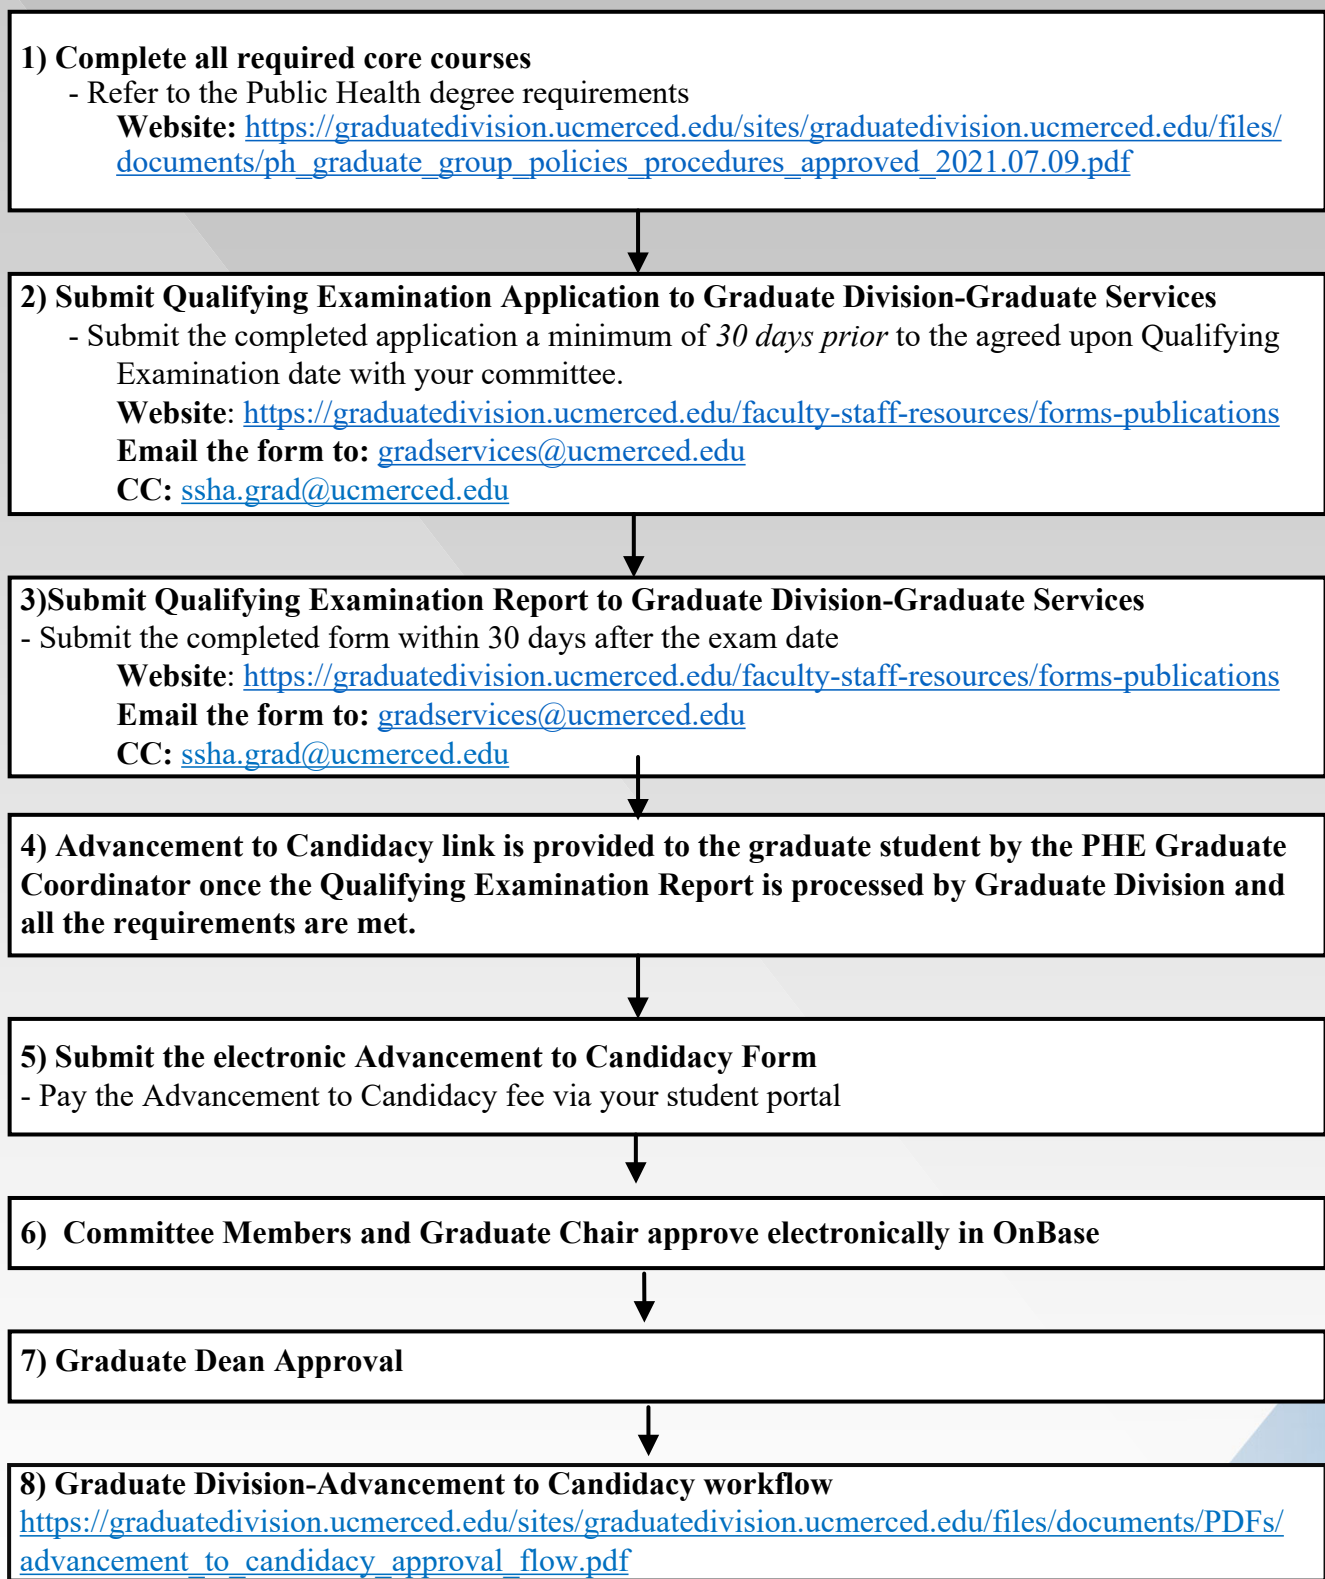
1) Complete all required core courses
- Refer to the Public Health degree requirements
Website: https://graduatedivision.ucmerced.edu/sites/graduatedivision.ucmerced.edu/files/documents/ph_graduate_group_policies_procedures_approved_2021.07.09.pdf

2) Submit Qualifying Examination Application to Graduate Division-Graduate Services
- Submit the completed application a minimum of 30 days prior to the agreed upon Qualifying Examination date with your committee.
Website: https://graduatedivision.ucmerced.edu/faculty-staff-resources/forms-publications
Email the form to: gradservices@ucmerced.edu
CC: ssha.grad@ucmerced.edu

3)Submit Qualifying Examination Report to Graduate Division-Graduate Services
- Submit the completed form within 30 days after the exam date
Website: https://graduatedivision.ucmerced.edu/faculty-staff-resources/forms-publications
Email the form to: gradservices@ucmerced.edu
CC: ssha.grad@ucmerced.edu

4) Advancement to Candidacy link is provided to the graduate student by the PHE Graduate Coordinator once the Qualifying Examination Report is processed by Graduate Division and all the requirements are met.

5) Submit the electronic Advancement to Candidacy Form
- Pay the Advancement to Candidacy fee via your student portal

6) Committee Members and Graduate Chair approve electronically in OnBase

7) Graduate Dean Approval

8) Graduate Division-Advancement to Candidacy workflow
https://graduatedivision.ucmerced.edu/sites/graduatedivision.ucmerced.edu/files/documents/PDFs/advancement_to_candidacy_approval_flow.pdf